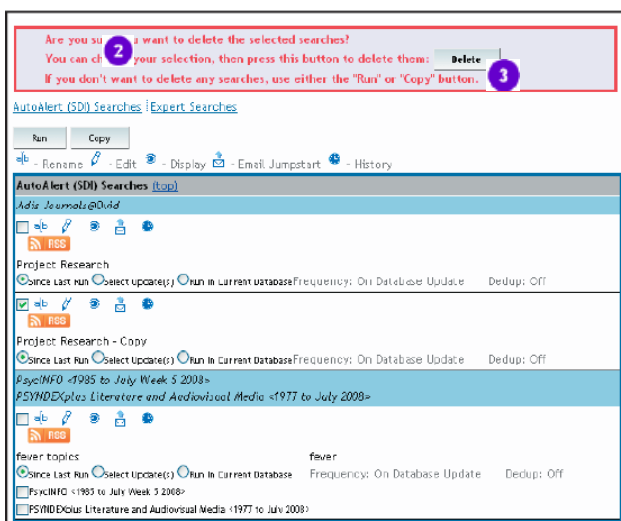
Are you su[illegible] want to delete the selected searches?
You can ch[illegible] your selection, then press this button to delete them: Delete
If you don't want to delete any searches, use either the "Run" or "Copy" button.

2

3

AutoAlert (SDI) Searches | Expert Searches

Run Copy

- Rename - Edit - Display - Email Jumpstart - History

AutoAlert (SDI) Searches (top)

Adis Journals@Ovid

RSS

Project Research

Since Last Run Select Update(s) Run in Current Database Frequency: On Database Update Dedup: Off

RSS

Project Research - Copy

Since Last Run Select Update(s) Run in Current Database Frequency: On Database Update Dedup: Off

PsycINFO <1985 to July Week 5 2008>
PSYNDEXplus Literature and Audiovisual Media <1977 to July 2008>

RSS

fever topics fever

Since Last Run Select Update(s) Run in Current Database Frequency: On Database Update Dedup: Off

PsycINFO <1985 to July Week 5 2008>

PSYNDEXplus Literature and Audiovisual Media <1977 to July 2008>